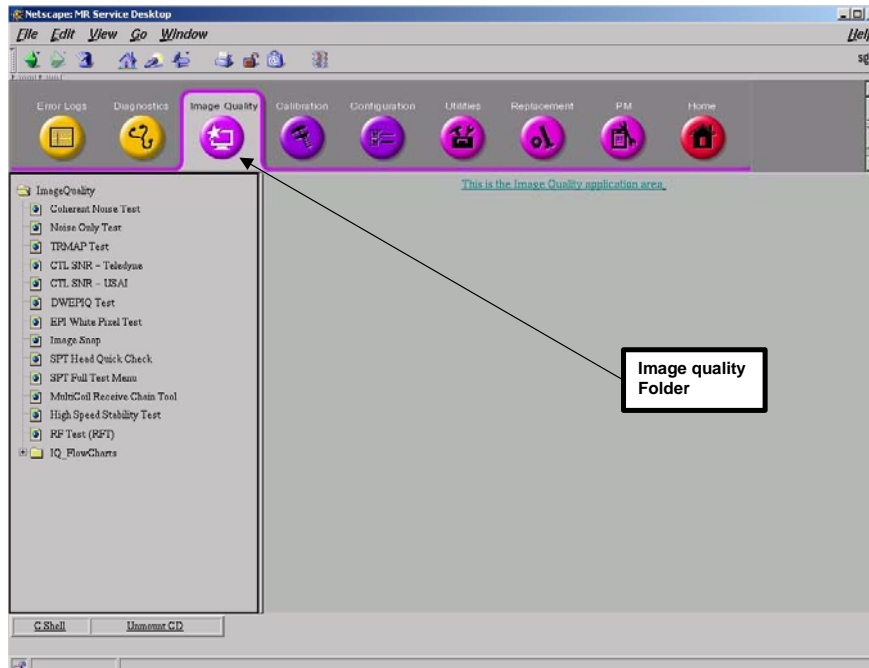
Netscape: MR Service Desktop

File Edit View Go Window

Help

sg

Error Logs Diagnostics Image Quality Calibration Configuration Utilities Replacement PM Home

This is the Image Quality application area.

ImageQuality
Coherent Noise Test
Noise Only Test
TRMAP Test
CTL SNR - Teledyne
CTL SNR - USAI
DWEPIQ Test
EPI White Pixel Test
Image Snap
SPT Head Quick Check
SPT Full Test Menu
MultiCoil Receive Chain Tool
High Speed Stability Test
RF Test (RFT)
IQ_FlowCharts

Image quality Folder

C Shell Unmount CD